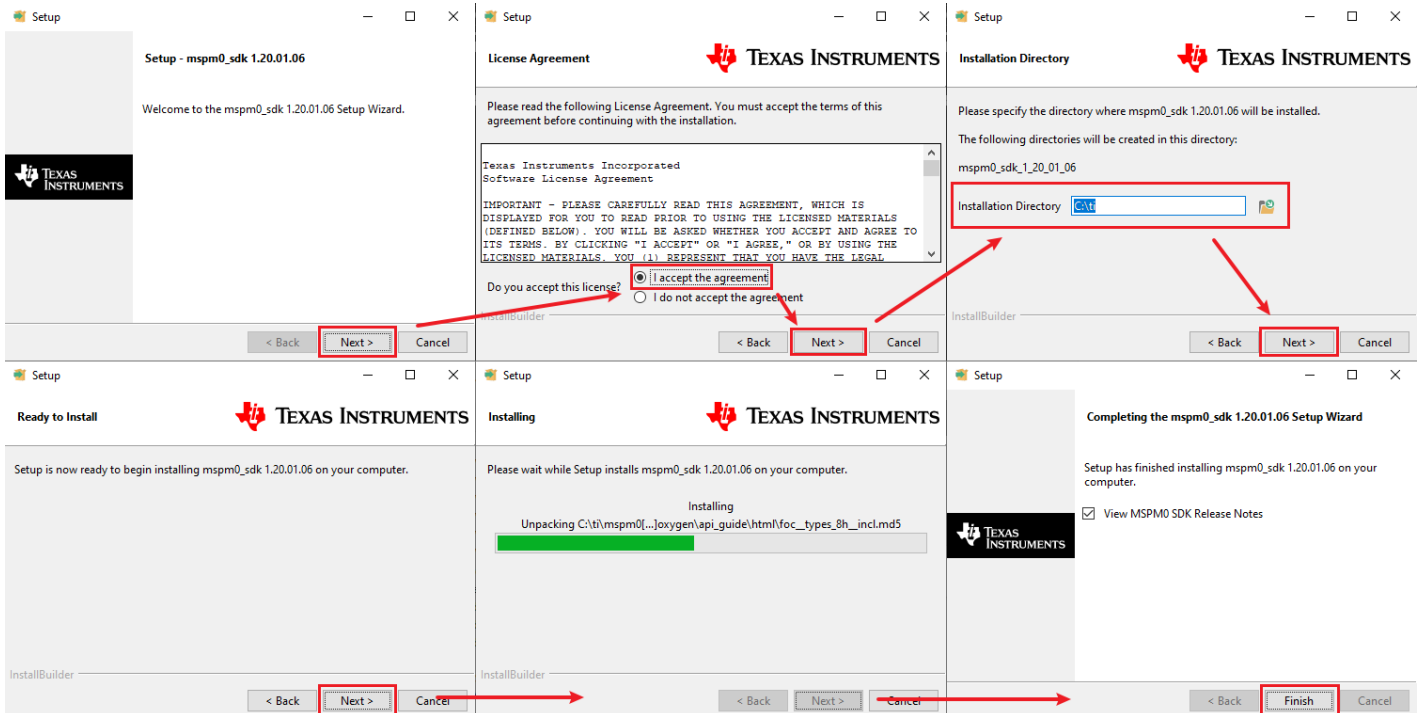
Setup

Setup - mspm0_sdk 1.20.01.06

Welcome to the mspm0_sdk 1.20.01.06 Setup Wizard.

TEXAS INSTRUMENTS

< Back Next > Cancel

Setup

License Agreement

TEXAS INSTRUMENTS

Please read the following License Agreement. You must accept the terms of this agreement before continuing with the installation.

Texas Instruments Incorporated
Software License Agreement

IMPORTANT - PLEASE CAREFULLY READ THIS AGREEMENT, WHICH IS DISPLAYED FOR YOU TO READ PRIOR TO USING THE LICENSED MATERIALS (DEFINED BELOW). YOU WILL BE ASKED WHETHER YOU ACCEPT AND AGREE TO ITS TERMS. BY CLICKING "I ACCEPT" OR "I AGREE," OR BY USING THE LICENSED MATERIALS, YOU (1) REPRESENT THAT YOU HAVE THE LEGAL

Do you accept this license?
I accept the agreement
I do not accept the agreement

InstallBuilder

< Back Next > Cancel

Setup

Installation Directory

TEXAS INSTRUMENTS

Please specify the directory where mspm0_sdk 1.20.01.06 will be installed.

The following directories will be created in this directory:

mspm0_sdk_1_20_01_06

Installation Directory C:\ti

InstallBuilder

< Back Next > Cancel

Setup

Ready to Install

TEXAS INSTRUMENTS

Setup is now ready to begin installing mspm0_sdk 1.20.01.06 on your computer.

InstallBuilder

< Back Next > Cancel

Setup

Installing

TEXAS INSTRUMENTS

Please wait while Setup installs mspm0_sdk 1.20.01.06 on your computer.

Installing
Unpacking C:\ti\mspm0[...]oxygen\api_guide\html\foc__types_8h__incl.md5

InstallBuilder

< Back Next > Cancel

Setup

Completing the mspm0_sdk 1.20.01.06 Setup Wizard

Setup has finished installing mspm0_sdk 1.20.01.06 on your computer.

View MSPM0 SDK Release Notes

TEXAS INSTRUMENTS

< Back Finish Cancel